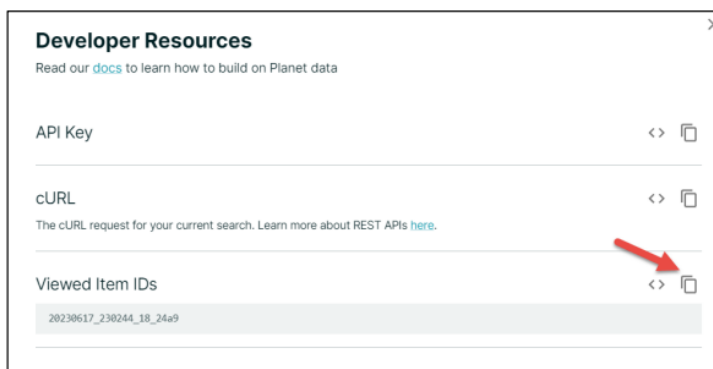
Developer Resources

Read our docs to learn how to build on Planet data

API Key

cURL

The cURL request for your current search. Learn more about REST APIs here.

Viewed Item IDs

20230617_230244_18_24a9